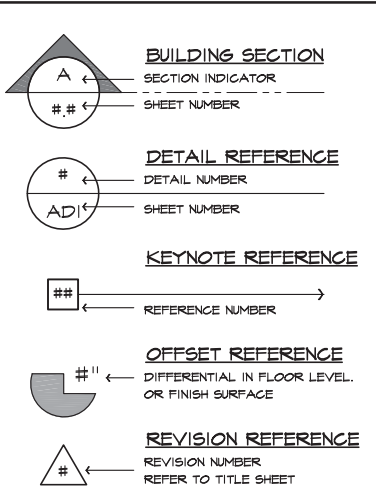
BUILDING SECTION

A

SECTION INDICATOR

#.#

SHEET NUMBER

DETAIL REFERENCE

#

DETAIL NUMBER

AD1

SHEET NUMBER

KEYNOTE REFERENCE

##

REFERENCE NUMBER

OFFSET REFERENCE

#"

DIFFERENTIAL IN FLOOR LEVEL. OR FINISH SURFACE

REVISION REFERENCE

#

REVISION NUMBER
REFER TO TITLE SHEET